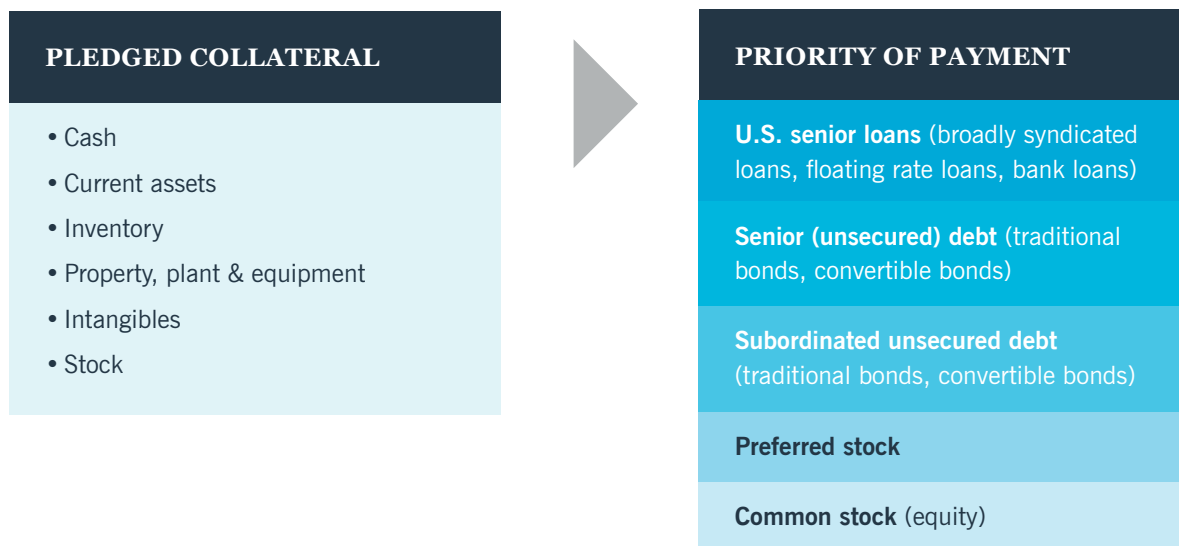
PLEDGED COLLATERAL

• Cash
• Current assets
• Inventory
• Property, plant & equipment
• Intangibles
• Stock

PRIORITY OF PAYMENT

U.S. senior loans (broadly syndicated loans, floating rate loans, bank loans)

Senior (unsecured) debt (traditional bonds, convertible bonds)

Subordinated unsecured debt (traditional bonds, convertible bonds)

Preferred stock

Common stock (equity)